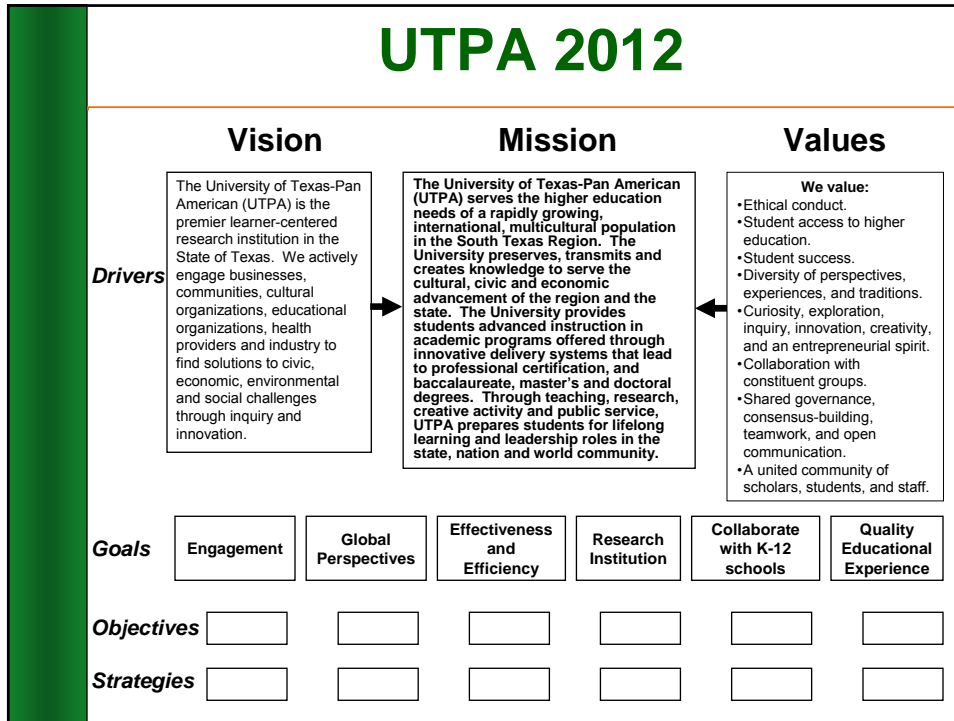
UTPA 2012

Vision

Mission

Values

Drivers

The University of Texas-Pan American (UTPA) is the premier learner-centered research institution in the State of Texas. We actively engage businesses, communities, cultural organizations, educational organizations, health providers and industry to find solutions to civic, economic, environmental and social challenges through inquiry and innovation.

The University of Texas-Pan American (UTPA) serves the higher education needs of a rapidly growing, international, multicultural population in the South Texas Region. The University preserves, transmits and creates knowledge to serve the cultural, civic and economic advancement of the region and the state. The University provides students advanced instruction in academic programs offered through innovative delivery systems that lead to professional certification, and baccalaureate, master's and doctoral degrees. Through teaching, research, creative activity and public service, UTPA prepares students for lifelong learning and leadership roles in the state, nation and world community.

We value:
•Ethical conduct.
•Student access to higher education.
•Student success.
•Diversity of perspectives, experiences, and traditions.
•Curiosity, exploration, inquiry, innovation, creativity, and an entrepreneurial spirit.
•Collaboration with constituent groups.
•Shared governance, consensus-building, teamwork, and open communication.
•A united community of scholars, students, and staff.

Goals

Engagement

Global Perspectives

Effectiveness and Efficiency

Research Institution

Collaborate with K-12 schools

Quality Educational Experience

Objectives

Strategies